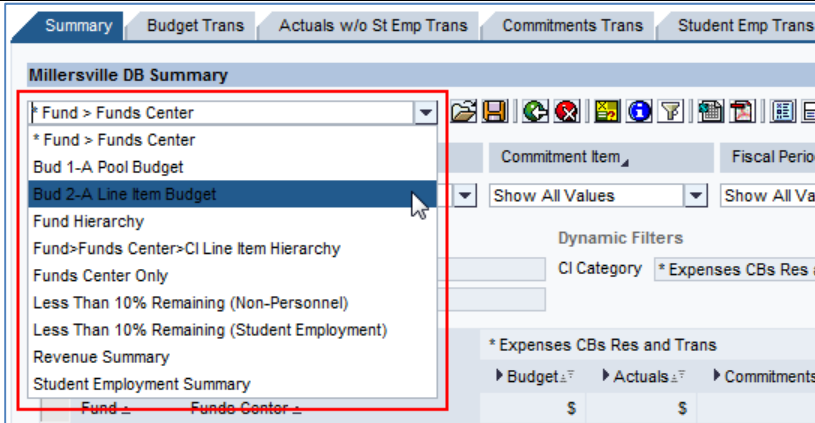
Summary | Budget Trans | Actuals w/o St Emp Trans | Commitments Trans | Student Emp Trans

Millersville DB Summary

* Fund > Funds Center

* Fund > Funds Center
Bud 1-A Pool Budget
Bud 2-A Line Item Budget
Fund Hierarchy
Fund>Funds Center>CI Line Item Hierarchy
Funds Center Only
Less Than 10% Remaining (Non-Personnel)
Less Than 10% Remaining (Student Employment)
Revenue Summary
Student Employment Summary

Commitment Item
Fiscal Perio
Show All Values
Show All Va

Dynamic Filters
CI Category
* Expenses CBs Res a

* Expenses CBs Res and Trans
Budget
Actuals
Commitments
$
$

Fund
Funds Center